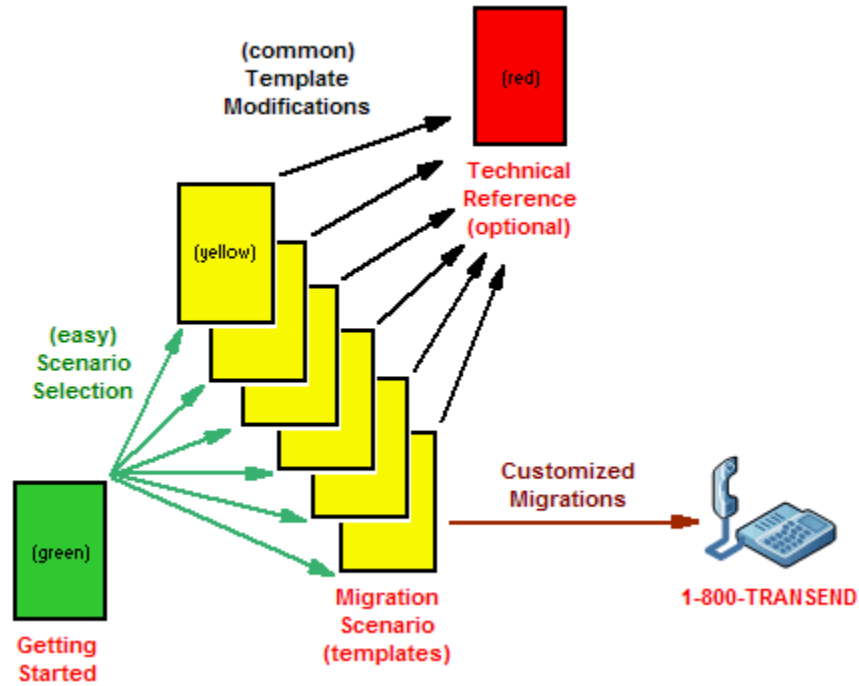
(common)
Template
Modifications

(red)

Technical
Reference
(optional)

(yellow)

(easy)
Scenario
Selection

Customized
Migrations

(green)

Getting
Started

Migration
Scenario
(templates)

1-800-TRANSEND